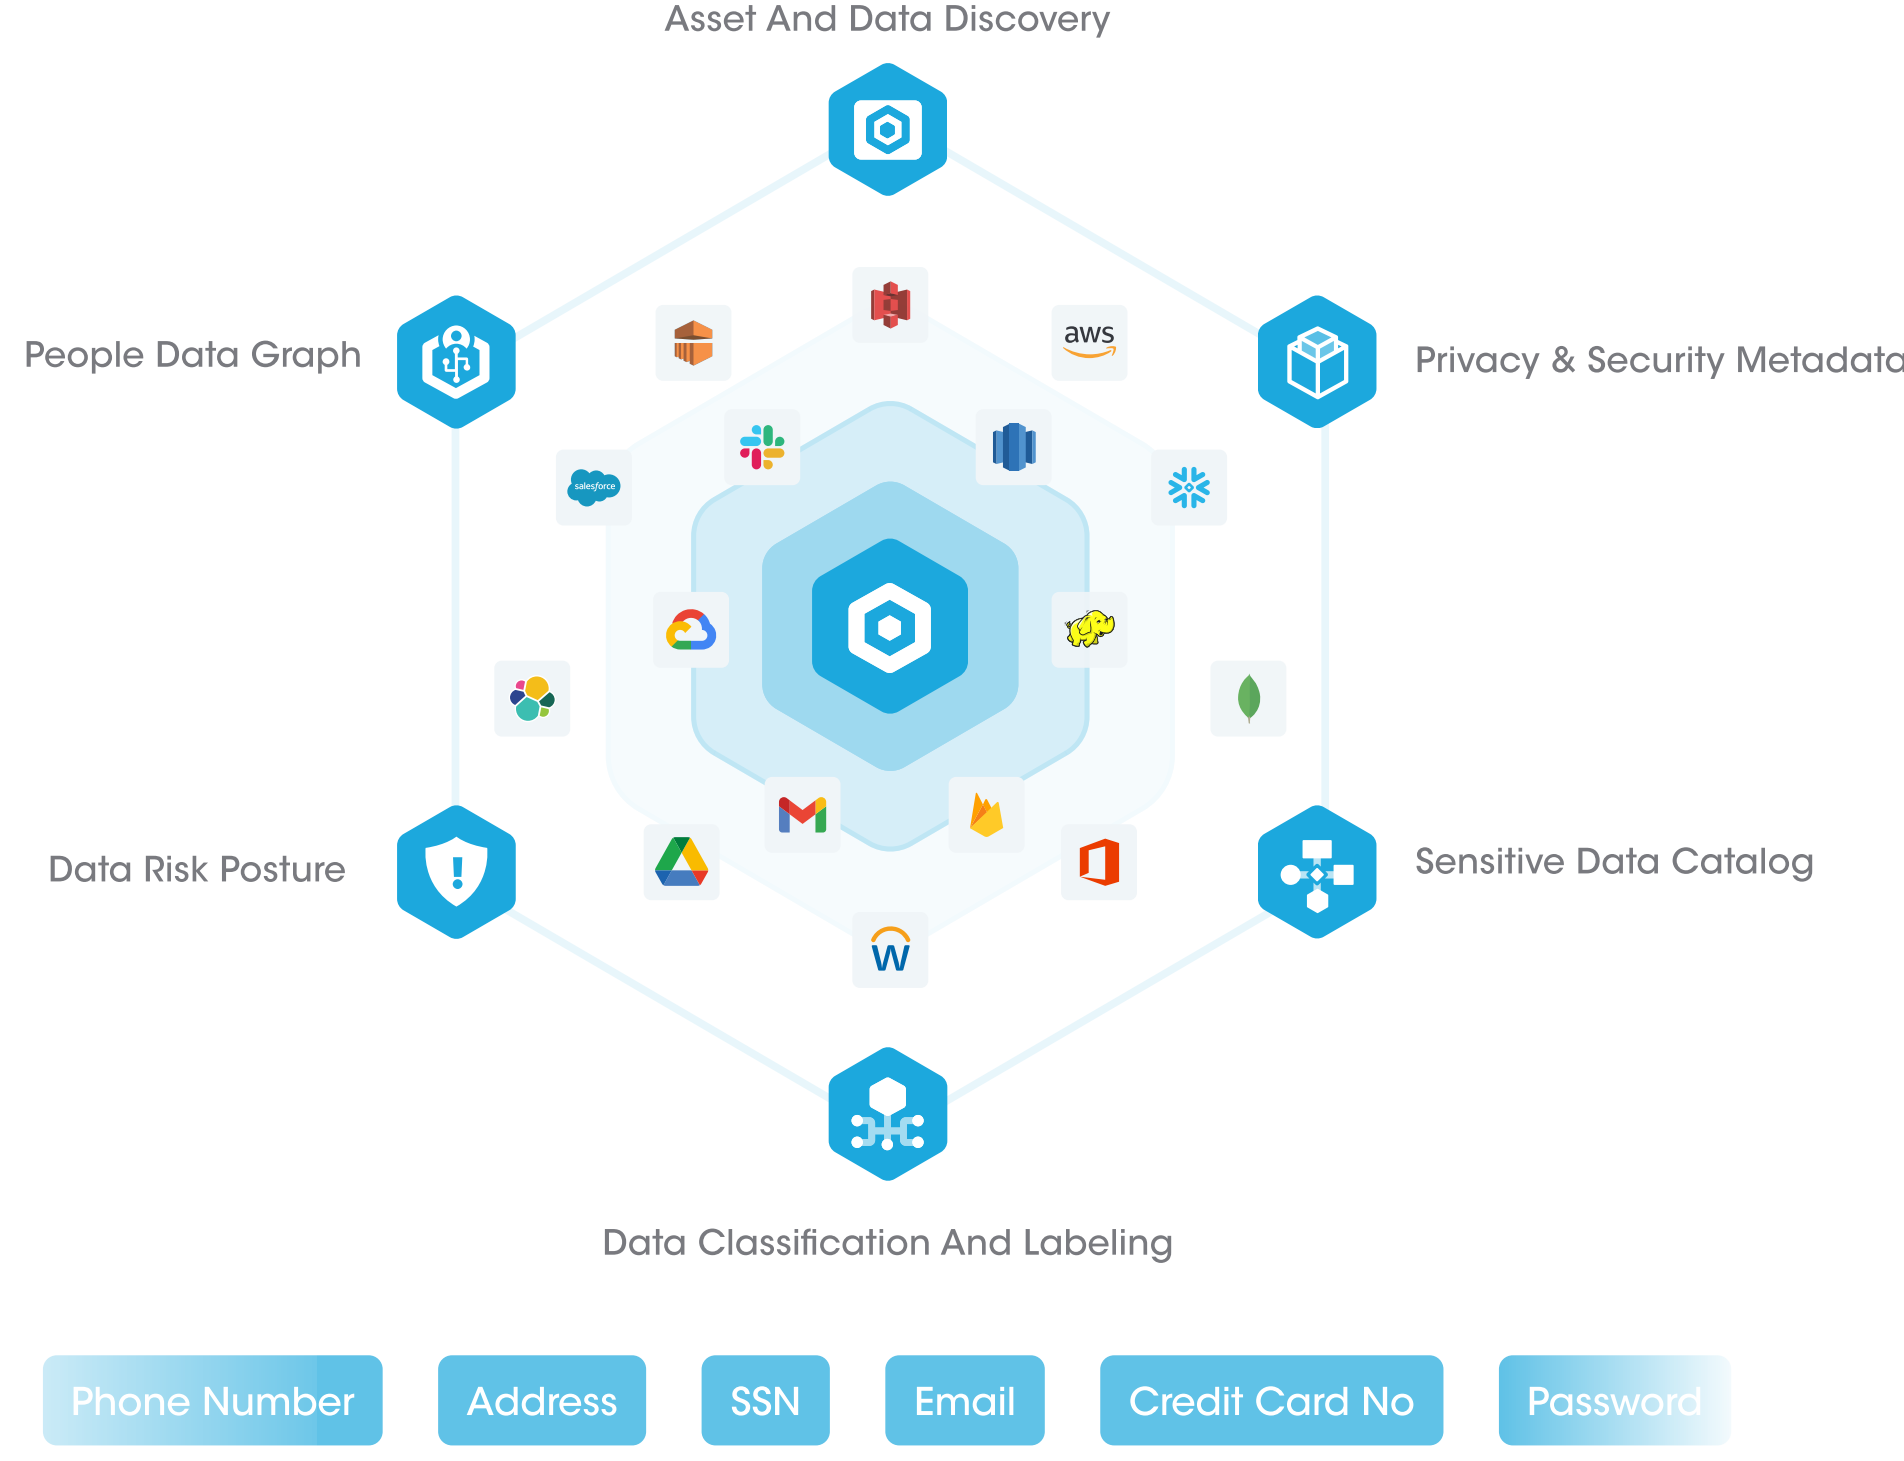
Asset And Data Discovery

People Data Graph

Privacy & Security Metadata

aws

salesforce

Data Risk Posture

Sensitive Data Catalog

W

Data Classification And Labeling

Phone Number

Address

SSN

Email

Credit Card No

Password